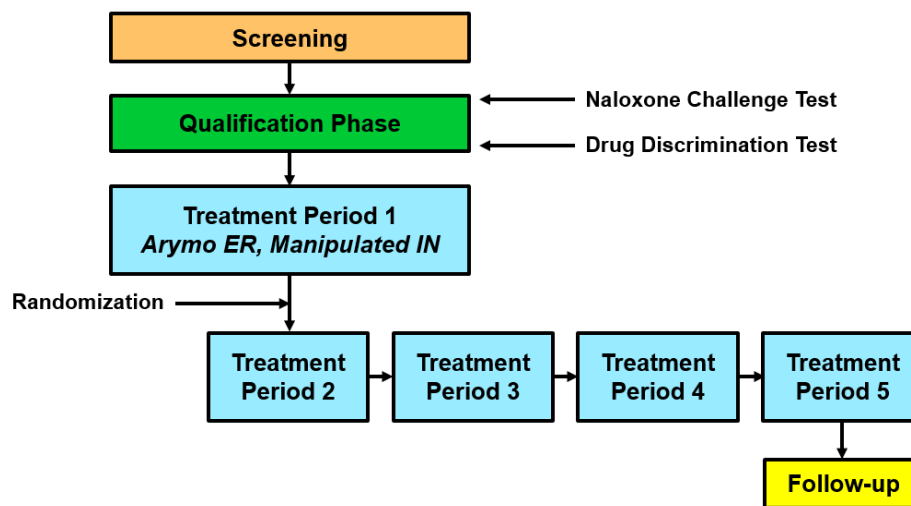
Screening

Qualification Phase

Naloxone Challenge Test

Drug Discrimination Test

Treatment Period 1
*Arymo ER, Manipulated IN*

Randomization

Treatment Period 2

Treatment Period 3

Treatment Period 4

Treatment Period 5

Follow-up